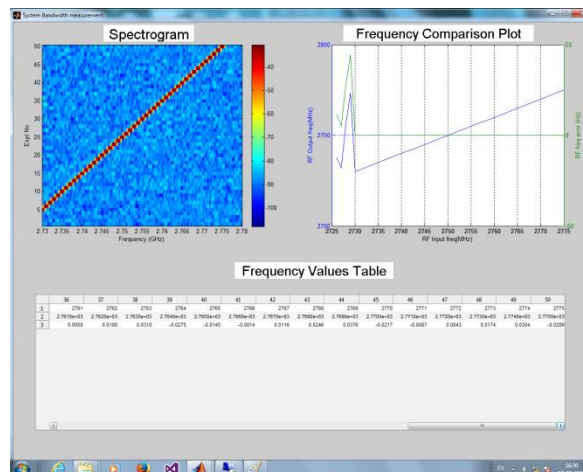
System Bandwidth measurement

Spectrogram

50
45
40
35
30
25
20
15
10
5

Expt No.

2.73 2.735 2.74 2.745 2.75 2.755 2.76 2.765 2.77 2.775 2.78
Frequency (GHz)

-40
-50
-60
-70
-80
-90
-100

Frequency Comparison Plot

2800
2750
2700

RF Output freq(MHz)

2725 2730 2735 2740 2745 2750 2755 2760 2765 2770 2775
RF Input freq(MHz)

10
0
-10

RF freq. error (Hz)

Frequency Values Table

| | 36 | 37 | 38 | 39 | 40 | 41 | 42 | 43 | 44 | 45 | 46 | 47 | 48 | 49 | 50 |
|---|---|---|---|---|---|---|---|---|---|---|---|---|---|---|---|
| 1 | 2761 | 2762 | 2763 | 2764 | 2765 | 2766 | 2767 | 2768 | 2769 | 2770 | 2771 | 2772 | 2773 | 2774 | 2775 |
| 2 | 2.7610e+03 | 2.7620e+03 | 2.7630e+03 | 2.7640e+03 | 2.7650e+03 | 2.7660e+03 | 2.7670e+03 | 2.7680e+03 | 2.7690e+03 | 2.7700e+03 | 2.7710e+03 | 2.7720e+03 | 2.7730e+03 | 2.7740e+03 | 2.7750e+03 |
| 3 | 0.0050 | 0.0188 | 0.0318 | -0.0275 | -0.0145 | -0.0014 | 0.0116 | 0.0246 | 0.0376 | -0.0217 | -0.0087 | 0.0043 | 0.0174 | 0.0304 | -0.0289 |

EN